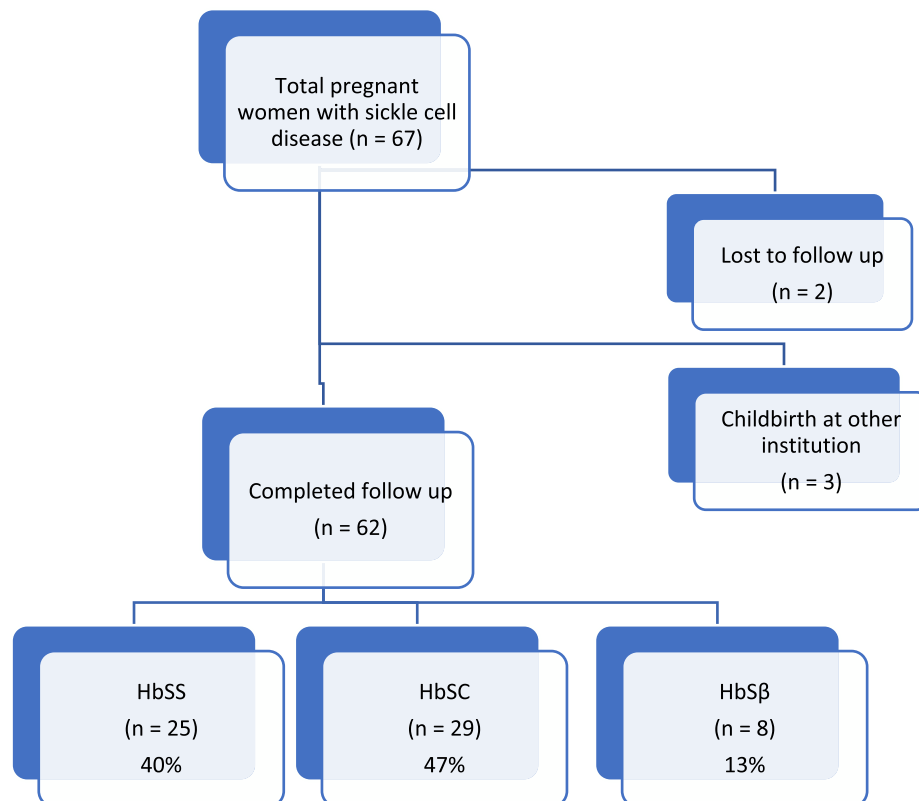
Total pregnant women with sickle cell disease (n = 67)

Lost to follow up
(n = 2)

Childbirth at other institution
(n = 3)

Completed follow up
(n = 62)

HbSS
(n = 25)
40%

HbSC
(n = 29)
47%

HbSβ
(n = 8)
13%